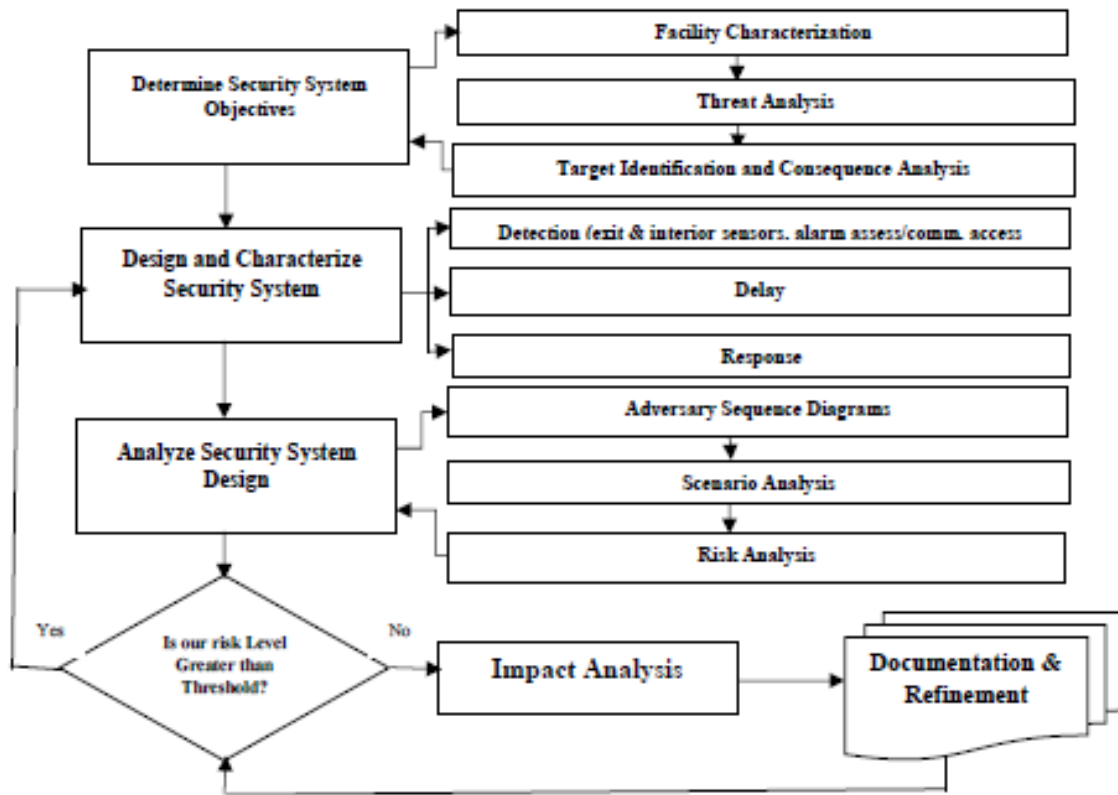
Determine Security System Objectives

Facility Characterization

Threat Analysis

Target Identification and Consequence Analysis

Design and Characterize Security System

Detection (exit & interior sensors, alarm assess/comm. access

Delay

Response

Analyze Security System Design

Adversary Sequence Diagrams

Scenario Analysis

Risk Analysis

Yes

Is our risk Level Greater than Threshold?

No

Impact Analysis

Documentation & Refinement